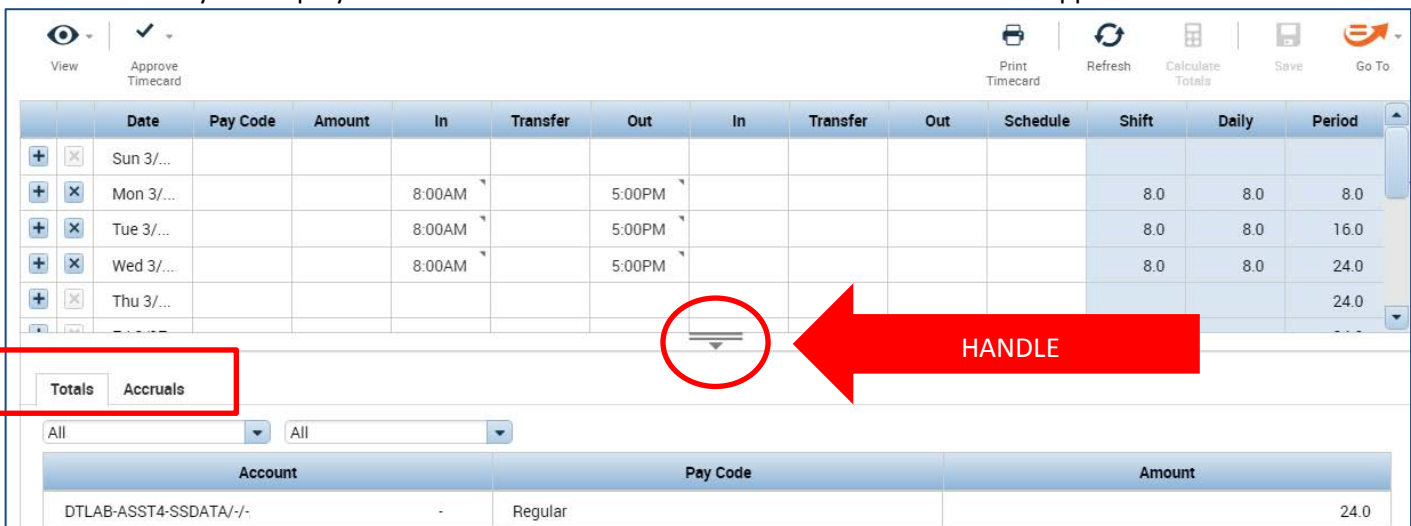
View

Approve Timecard

Print Timecard

Refresh

Calculate Totals

Save

Go To

| | | Date | Pay Code | Amount | In | Transfer | Out | In | Transfer | Out | Schedule | Shift | Daily | Period |
|---|---|---|---|---|---|---|---|---|---|---|---|---|---|---|
| + | × | Sun 3/... | | | | | | | | | | | | |
| + | × | Mon 3/... | | | 8:00AM | | 5:00PM | | | | | 8.0 | 8.0 | 8.0 |
| + | × | Tue 3/... | | | 8:00AM | | 5:00PM | | | | | 8.0 | 8.0 | 16.0 |
| + | × | Wed 3/... | | | 8:00AM | | 5:00PM | | | | | 8.0 | 8.0 | 24.0 |
| + | × | Thu 3/... | | | | | | | | | | | | 24.0 |

HANDLE

Totals Accruals

All All

| Account | Pay Code | Amount |
|---|---|---|
| DTLAB-ASST4-SSDATA/-/- - | Regular | 24.0 |